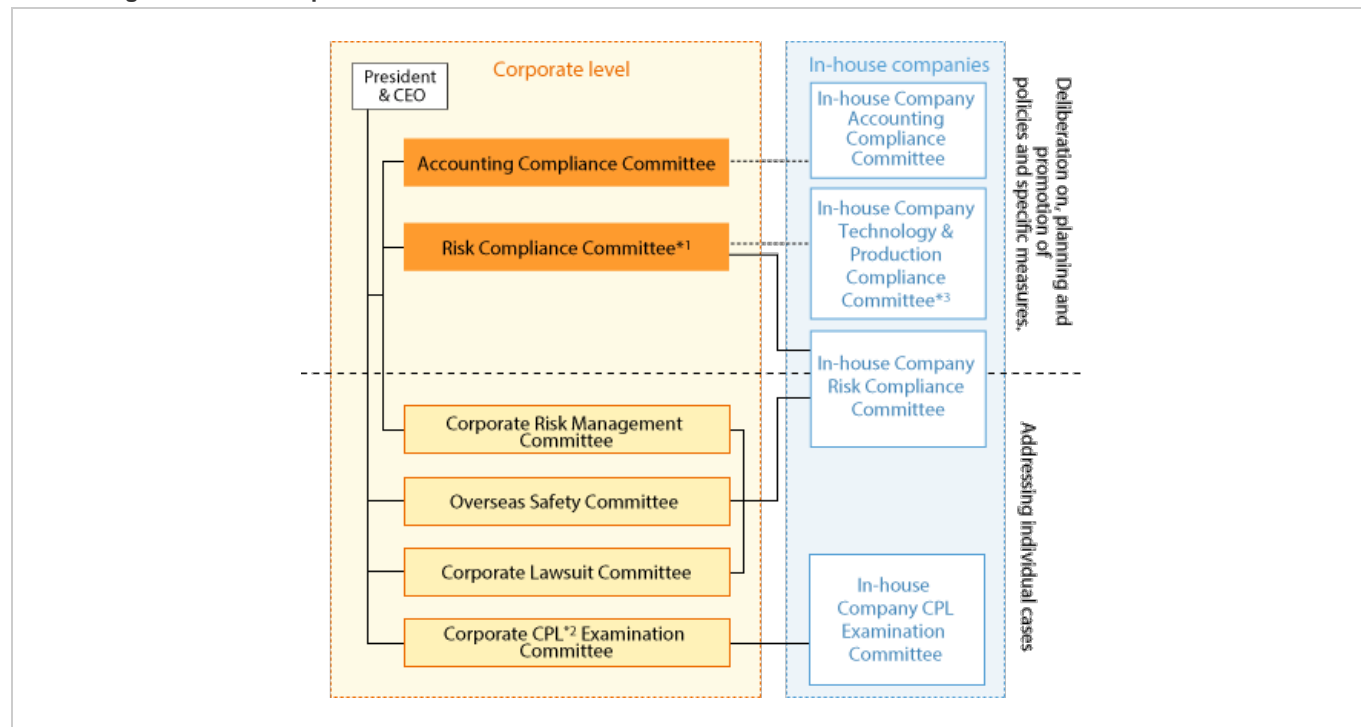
President & CEO

Corporate level

Accounting Compliance Committee

Risk Compliance Committee*1

Corporate Risk Management Committee

Overseas Safety Committee

Corporate Lawsuit Committee

Corporate CPL*2 Examination Committee

In-house companies

In-house Company Accounting Compliance Committee

In-house Company Technology & Production Compliance Committee*3

In-house Company Risk Compliance Committee

In-house Company CPL Examination Committee

Deliberation on, planning and promotion of policies and specific measures.

Addressing individual cases